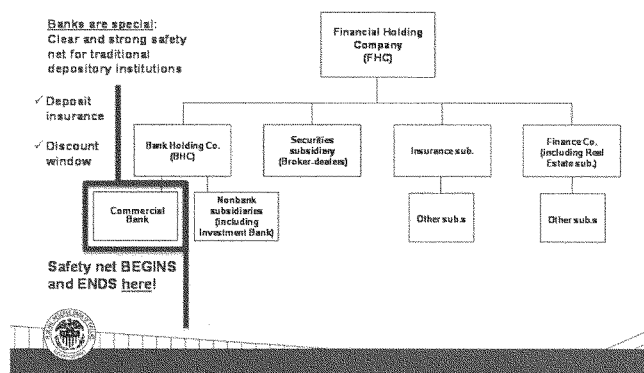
Banks are special: Clear and strong safety net for traditional depository institutions

✓ Deposit insurance

✓ Discount window

Financial Holding Company (FHC)

Bank Holding Co. (BHC)

Securities subsidiary (Broker-dealer)

Insurance sub.

Finance Co. (including Real Estate sub.)

Commercial Bank

Nonbank subsidiaries (including Investment Bank)

Other sub.s

Other sub.s

Safety net BEGINS and ENDS here!